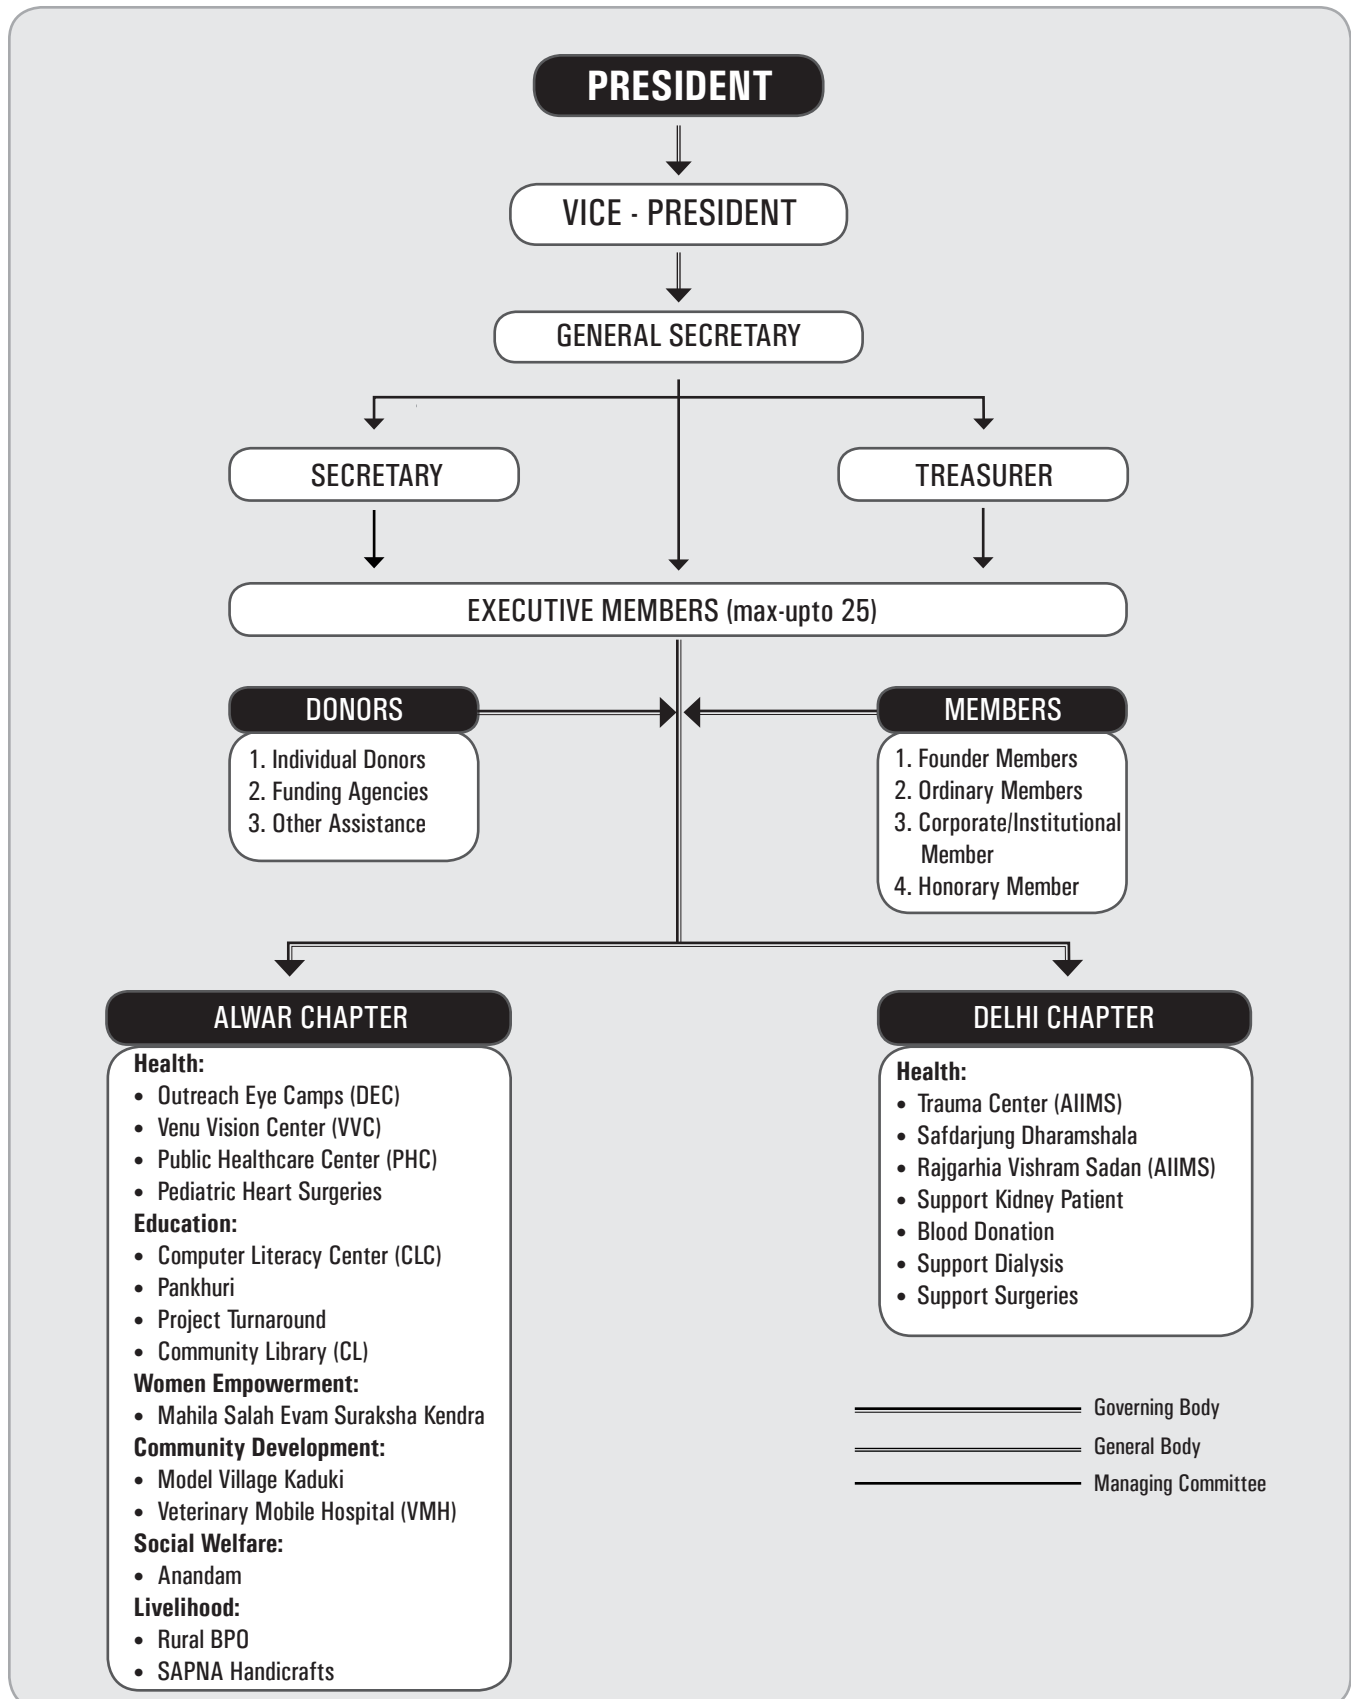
PRESIDENT

VICE - PRESIDENT

GENERAL SECRETARY

SECRETARY

TREASURER

EXECUTIVE MEMBERS (max-upto 25)

DONORS
1. Individual Donors
2. Funding Agencies
3. Other Assistance

MEMBERS
1. Founder Members
2. Ordinary Members
3. Corporate/Institutional Member
4. Honorary Member

ALWAR CHAPTER
Health:
• Outreach Eye Camps (DEC)
• Venu Vision Center (VVC)
• Public Healthcare Center (PHC)
• Pediatric Heart Surgeries
Education:
• Computer Literacy Center (CLC)
• Pankhuri
• Project Turnaround
• Community Library (CL)
Women Empowerment:
• Mahila Salah Evam Suraksha Kendra
Community Development:
• Model Village Kaduki
• Veterinary Mobile Hospital (VMH)
Social Welfare:
• Anandam
Livelihood:
• Rural BPO
• SAPNA Handicrafts

DELHI CHAPTER
Health:
• Trauma Center (AIIMS)
• Safdarjung Dharamshala
• Rajgarhia Vishram Sadan (AIIMS)
• Support Kidney Patient
• Blood Donation
• Support Dialysis
• Support Surgeries

Governing Body
General Body
Managing Committee